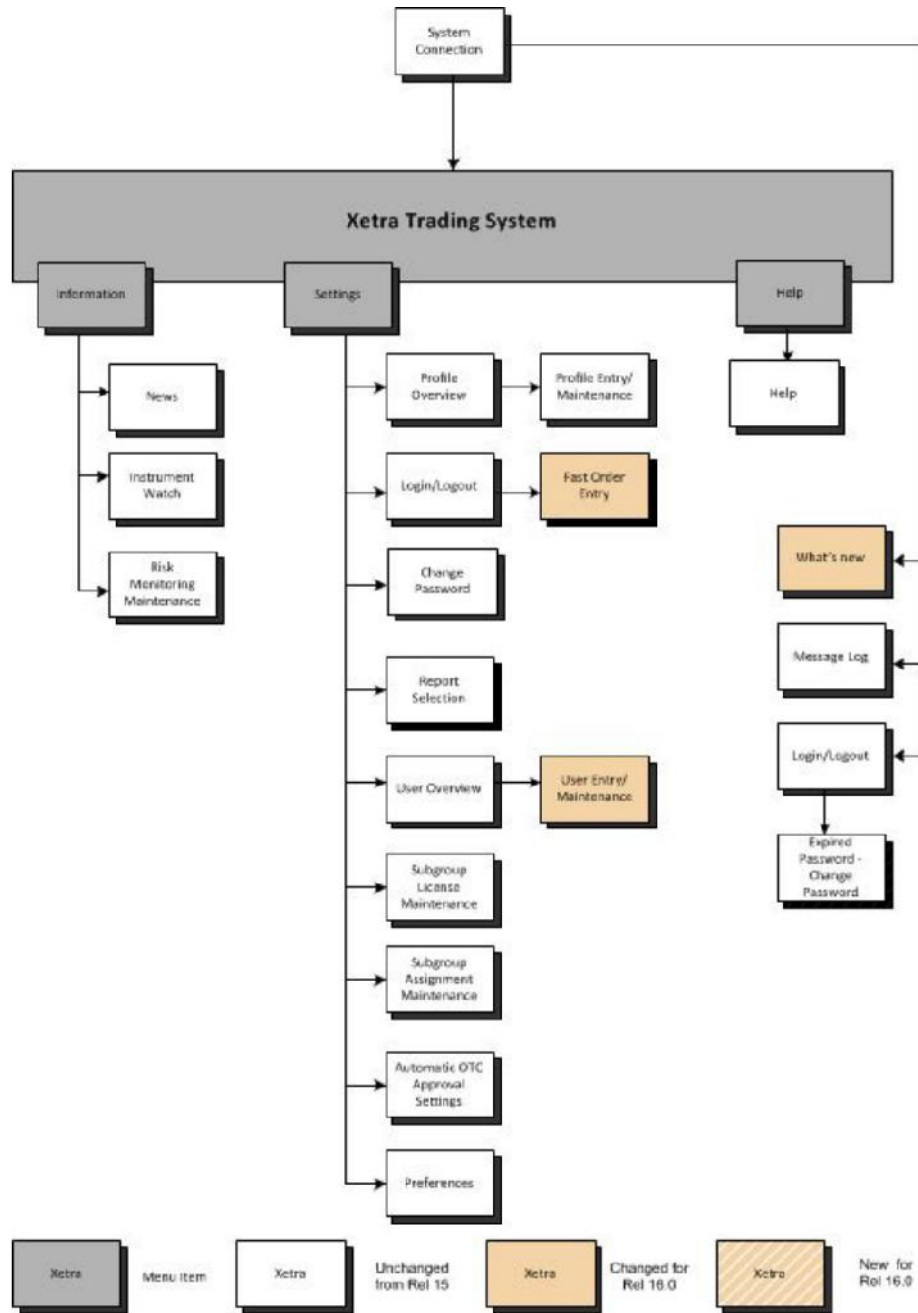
System Connection

Xetra Trading System

Information

Settings

Help

News

Instrument Watch

Risk Monitoring Maintenance

Profile Overview

Profile Entry/ Maintenance

Login/Logout

Fast Order Entry

Change Password

Report Selection

User Overview

User Entry/ Maintenance

Subgroup License Maintenance

Subgroup Assignment Maintenance

Automatic OTC Approval Settings

Preferences

Help

What's new

Message Log

Login/Logout

Expired Password - Change Password

Xetra

Menu Item

Xetra

Unchanged from Rel 15

Xetra

Changed for Rel 16.0

Xetra

New for Rel 16.0